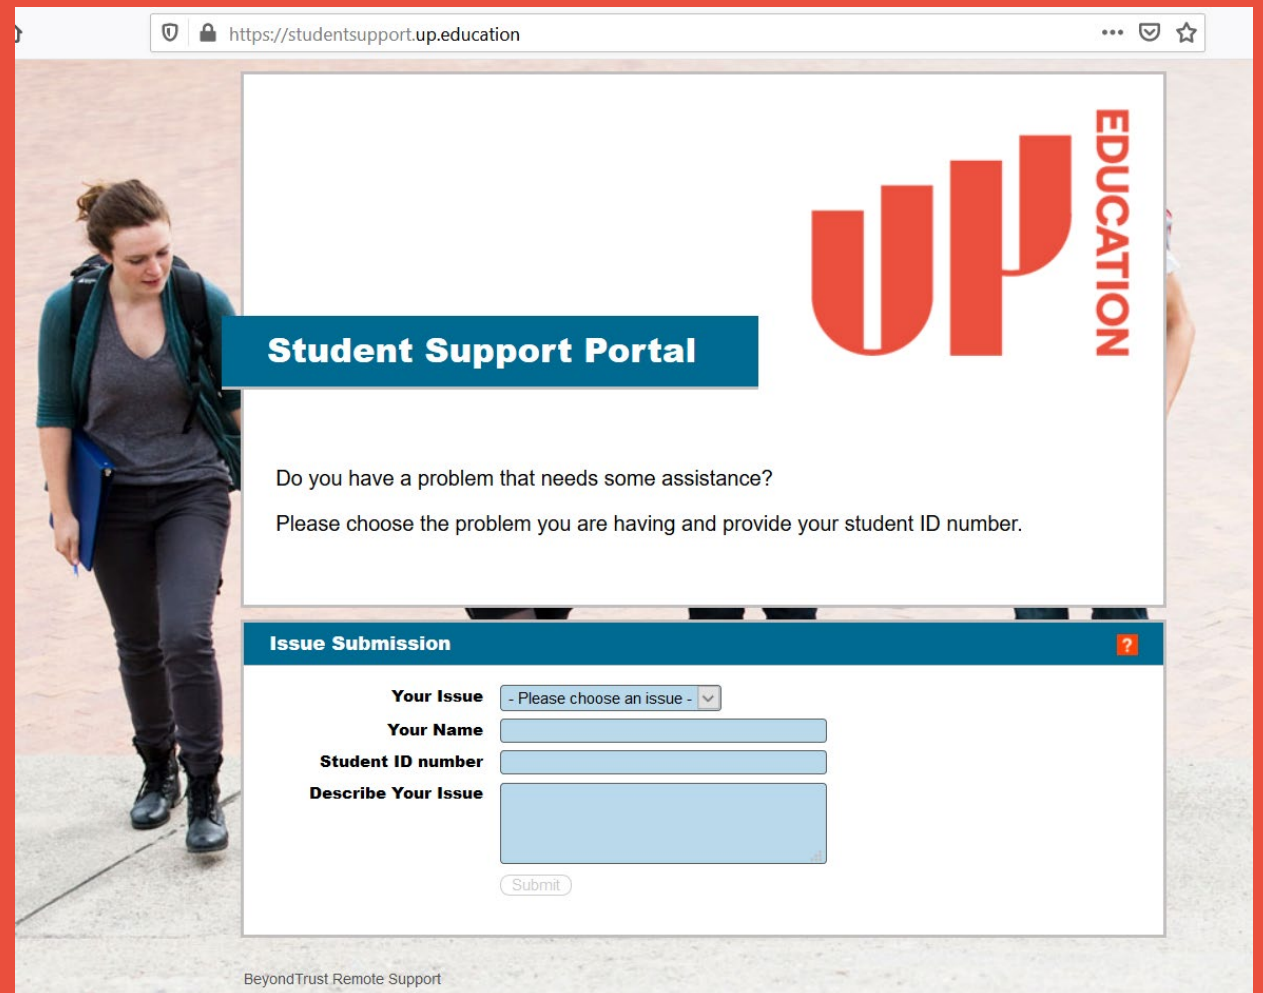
https://studentsupport.up.education

Student Support Portal

UP EDUCATION

Do you have a problem that needs some assistance?

Please choose the problem you are having and provide your student ID number.

Issue Submission

?

Your Issue - Please choose an issue -

Your Name

Student ID number

Describe Your Issue

Submit

BeyondTrust Remote Support